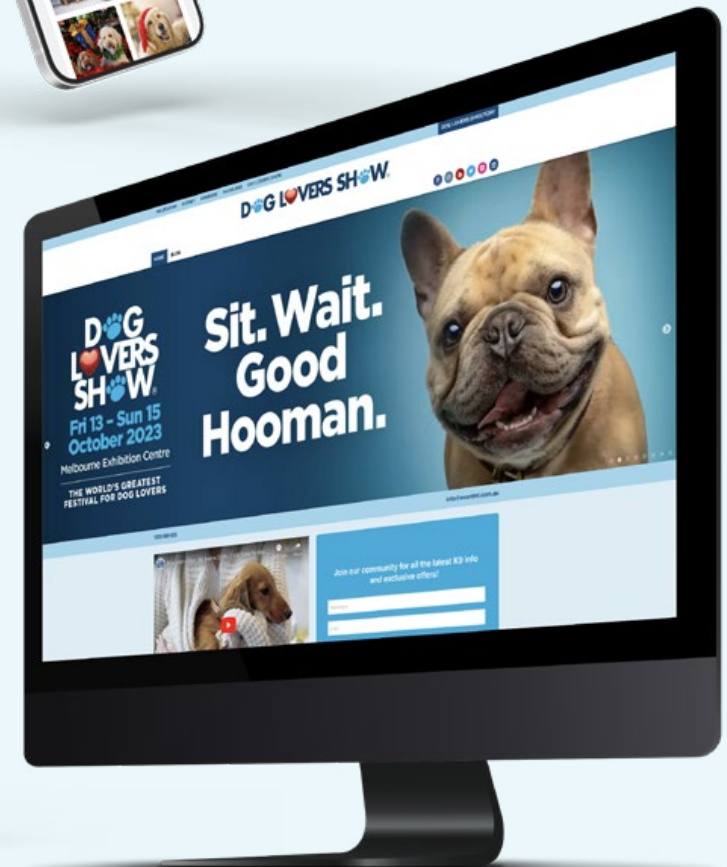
DOG LOVERS SHOW

DOG LOVERS SHOW
Fri 13 - Sun 15 October 2023
Melbourne Exhibition Centre
THE WORLD'S GREATEST FESTIVAL FOR DOG LOVERS

Sit. Wait. Good Hooman.

Join our community for all the latest K9 info and exclusive offers!